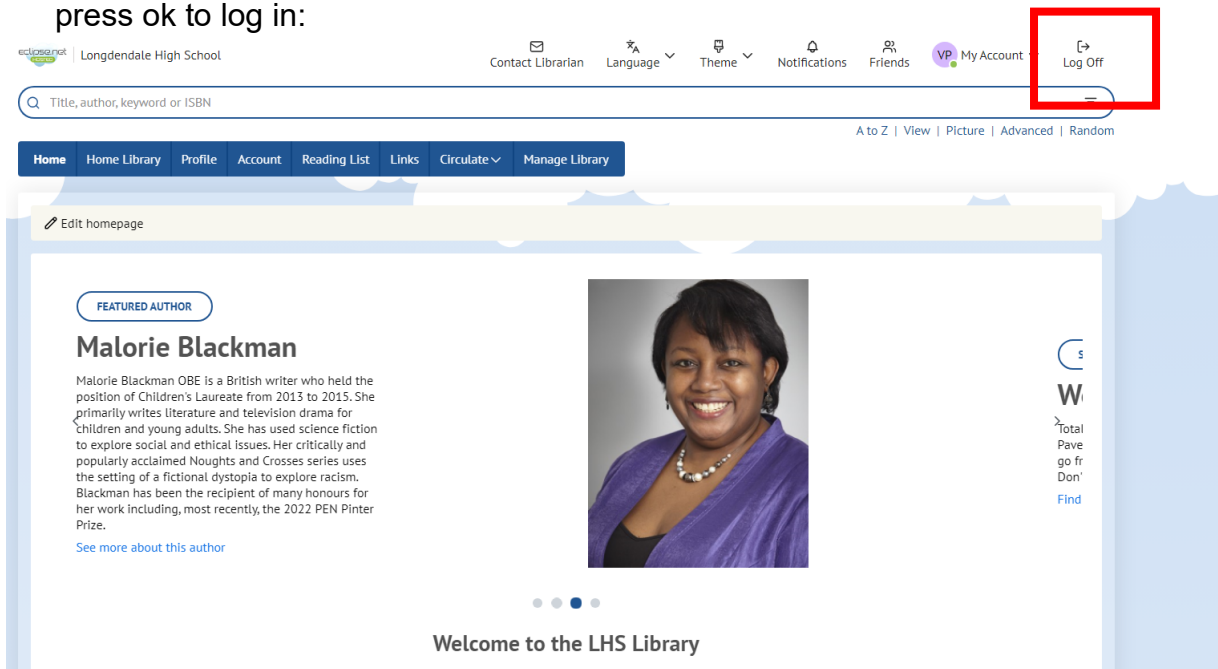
press ok to log in:

eclipse.net | Longdendale High School

Contact Librarian Language Theme Notifications Friends VP My Account Log Off

Title, author, keyword or ISBN

A to Z | View | Picture | Advanced | Random

Home Home Library Profile Account Reading List Links Circulate Manage Library

Edit homepage

FEATURED AUTHOR

Malorie Blackman

Malorie Blackman OBE is a British writer who held the position of Children's Laureate from 2013 to 2015. She primarily writes literature and television drama for children and young adults. She has used science fiction to explore social and ethical issues. Her critically and popularly acclaimed Noughts and Crosses series uses the setting of a fictional dystopia to explore racism. Blackman has been the recipient of many honours for her work including, most recently, the 2022 PEN Pinter Prize.

See more about this author

S

W

Total Pave go fr Don'

Find

Welcome to the LHS Library